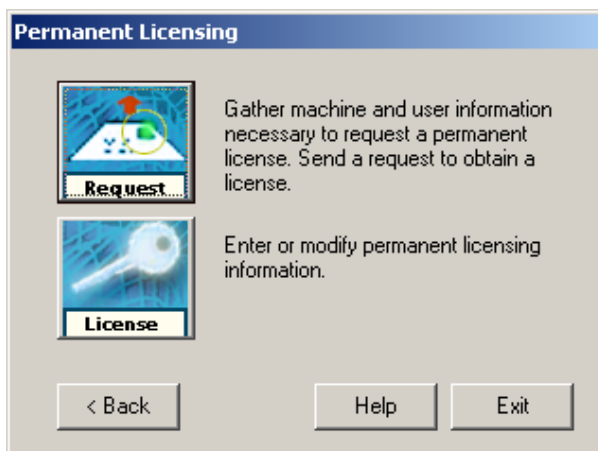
Permanent Licensing

Request

Gather machine and user information necessary to request a permanent license. Send a request to obtain a license.

License

Enter or modify permanent licensing information.

< Back

Help

Exit